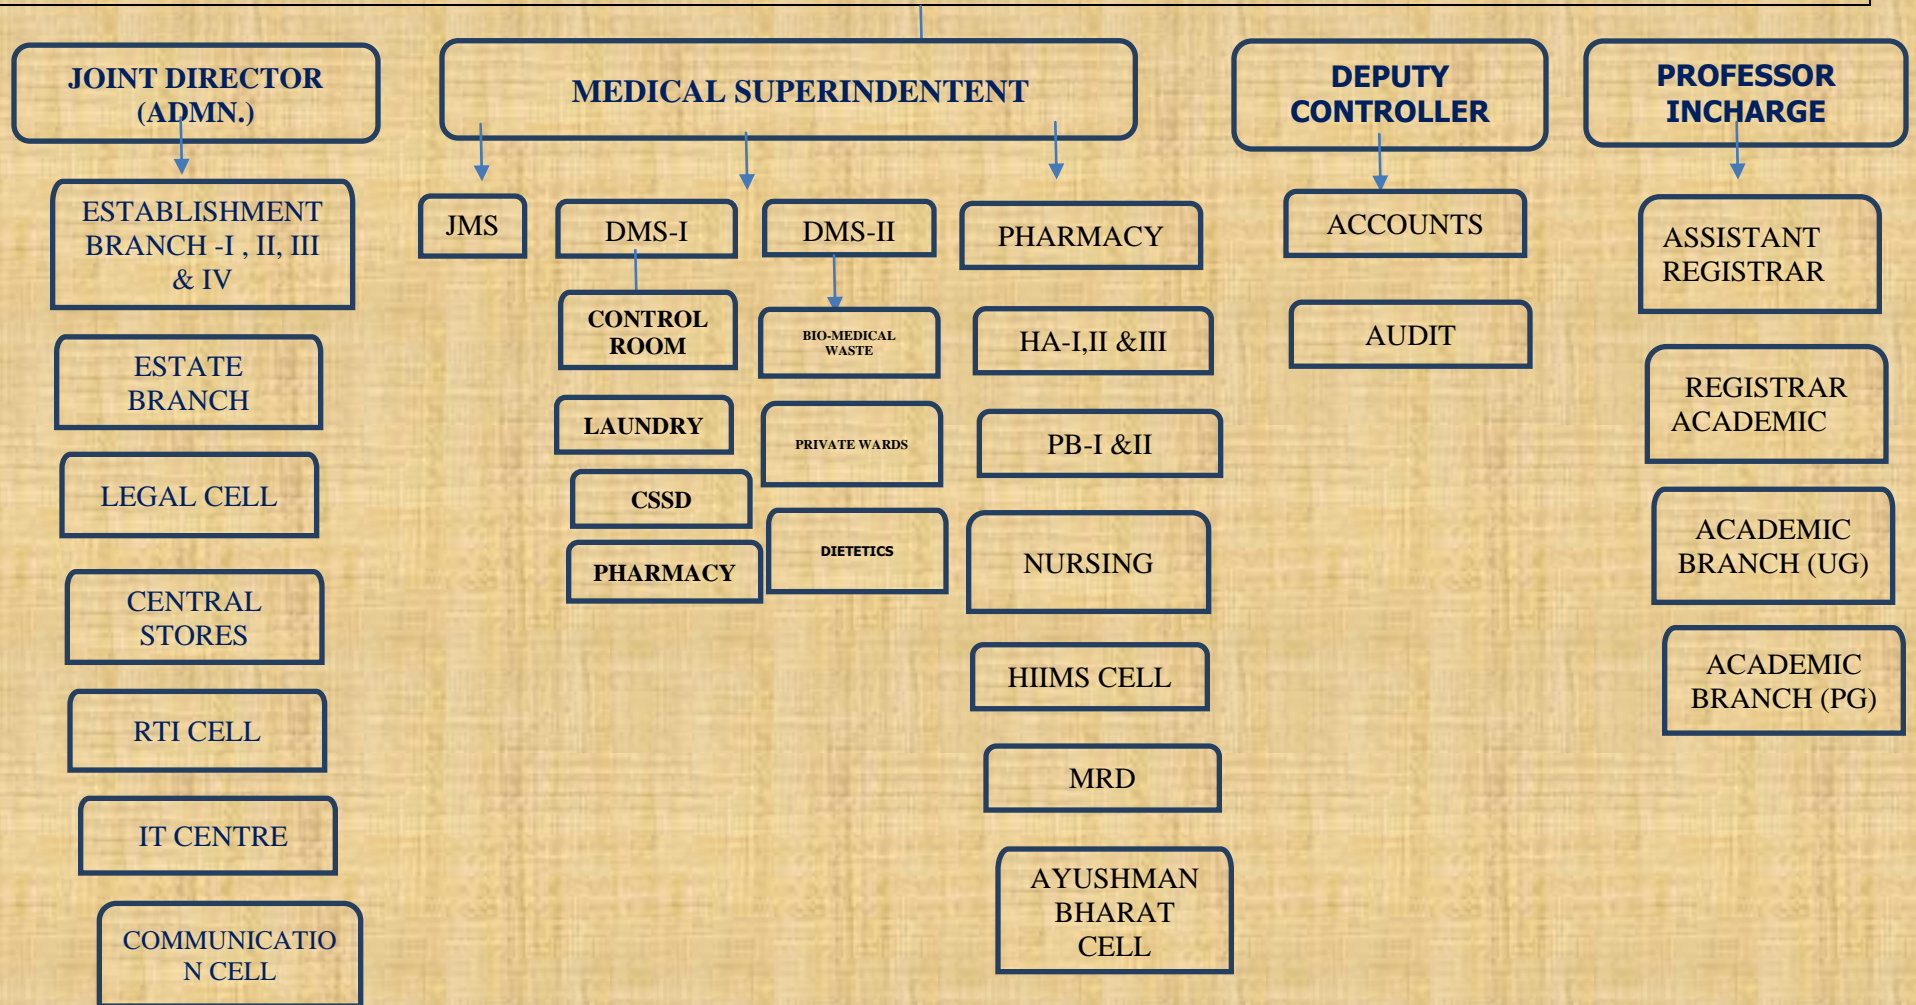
JOINT DIRECTOR (ADMN.)

ESTABLISHMENT BRANCH -I , II, III & IV

ESTATE BRANCH

LEGAL CELL

CENTRAL STORES

RTI CELL

IT CENTRE

COMMUNICATIO N CELL

MEDICAL SUPERINDENTENT

JMS

DMS-I

CONTROL ROOM

LAUNDRY

CSSD

PHARMACY

DMS-II

BIO-MEDICAL WASTE

PRIVATE WARDS

DIETETICS

PHARMACY

HA-I,II &III

PB-I &II

NURSING

HIIMS CELL

MRD

AYUSHMAN BHARAT CELL

DEPUTY CONTROLLER

ACCOUNTS

AUDIT

PROFESSOR INCHARGE

ASSISTANT REGISTRAR

REGISTRAR ACADEMIC

ACADEMIC BRANCH (UG)

ACADEMIC BRANCH (PG)